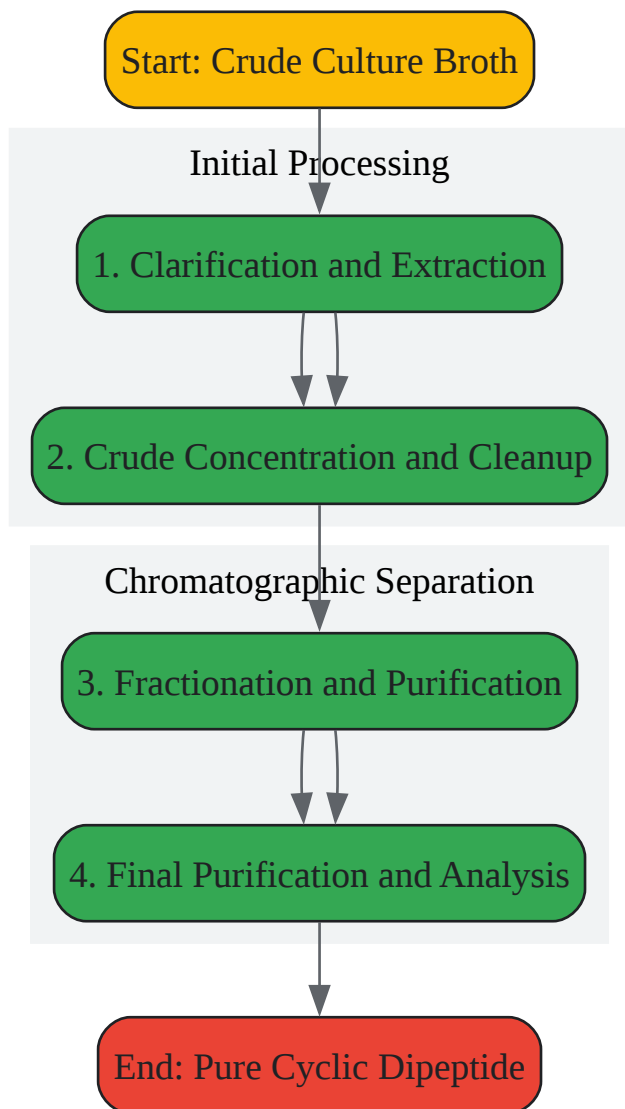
Start: Crude Culture Broth

Initial Processing

1. Clarification and Extraction

2. Crude Concentration and Cleanup

Chromatographic Separation

3. Fractionation and Purification

4. Final Purification and Analysis

End: Pure Cyclic Dipeptide